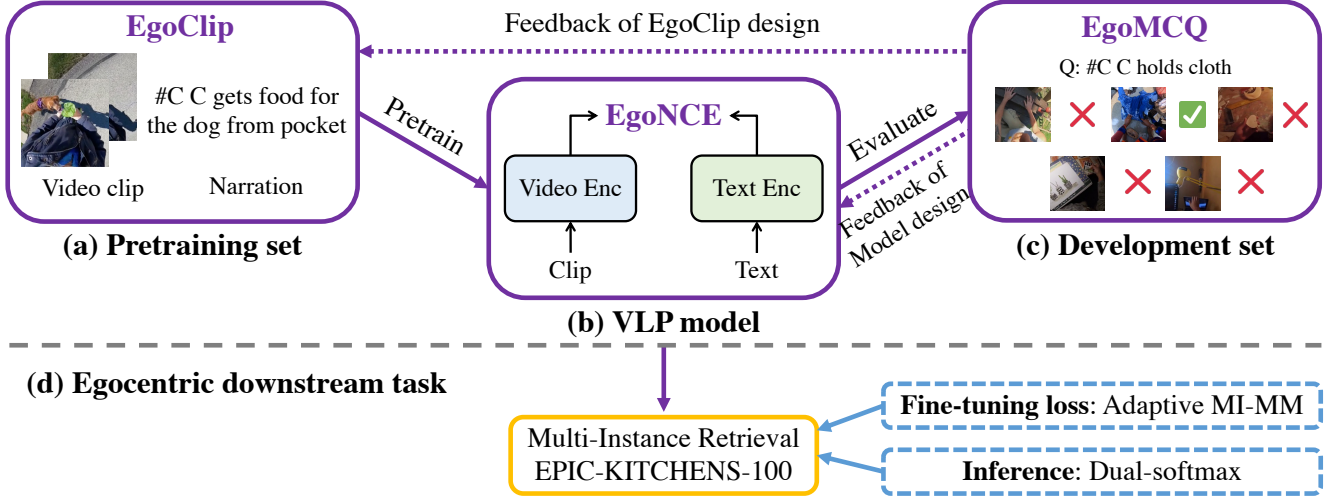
EgoClip

#C C gets food for the dog from pocket

Video clip

Narration

(a) Pretraining set

Feedback of EgoClip design

Pretrain

EgoNCE

Video Enc

Text Enc

Clip

Text

(b) VLP model

Evaluate

Feedback of Model design

EgoMCQ

Q: #C C holds cloth

(c) Development set

(d) Egocentric downstream task

Multi-Instance Retrieval
EPIC-KITCHENS-100

**Fine-tuning loss**: Adaptive MI-MM

**Inference**: Dual-softmax